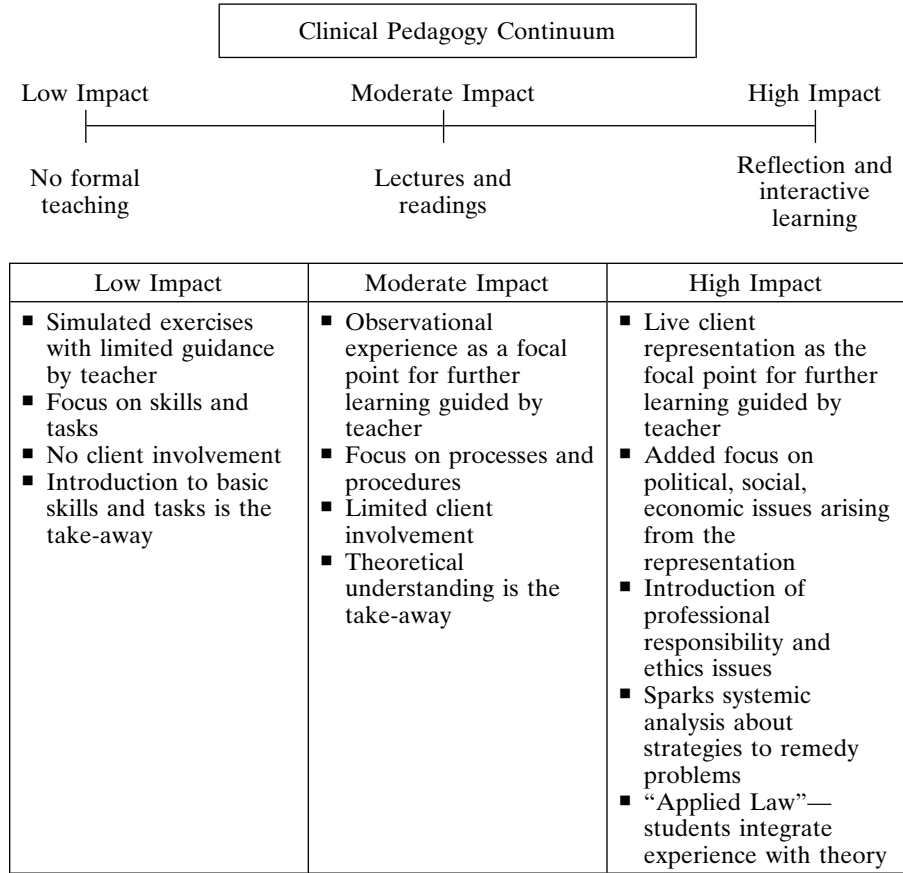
Clinical Pedagogy Continuum

Low Impact

Moderate Impact

High Impact

No formal teaching

Lectures and readings

Reflection and interactive learning

| Low Impact | Moderate Impact | High Impact |
|---|---|---|
| ■ Simulated exercises with limited guidance by teacher<br>■ Focus on skills and tasks<br>■ No client involvement<br>■ Introduction to basic skills and tasks is the take-away | ■ Observational experience as a focal point for further learning guided by teacher<br>■ Focus on processes and procedures<br>■ Limited client involvement<br>■ Theoretical understanding is the take-away | ■ Live client representation as the focal point for further learning guided by teacher<br>■ Added focus on political, social, economic issues arising from the representation<br>■ Introduction of professional responsibility and ethics issues<br>■ Sparks systemic analysis about strategies to remedy problems<br>■ "Applied Law"—students integrate experience with theory |